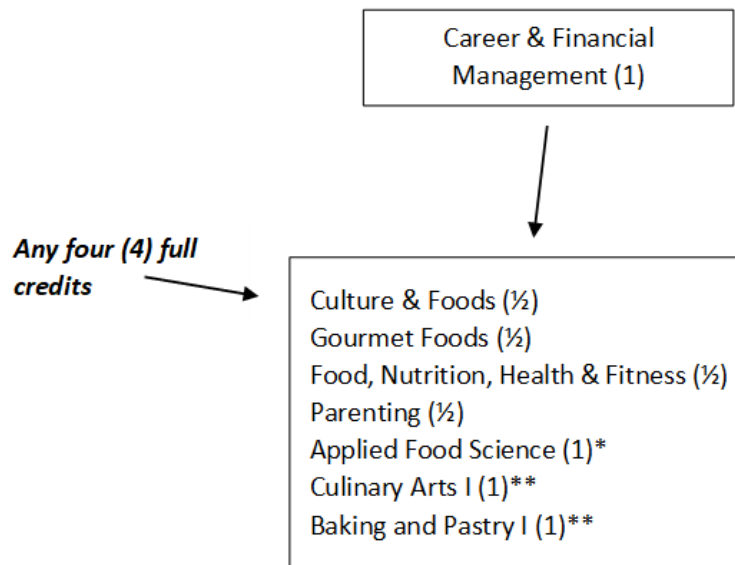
Career & Financial Management (1)

Any four (4) full credits

Culture & Foods (½)
Gourmet Foods (½)
Food, Nutrition, Health & Fitness (½)
Parenting (½)
Applied Food Science (1)*
Culinary Arts I (1)**
Baking and Pastry I (1)**